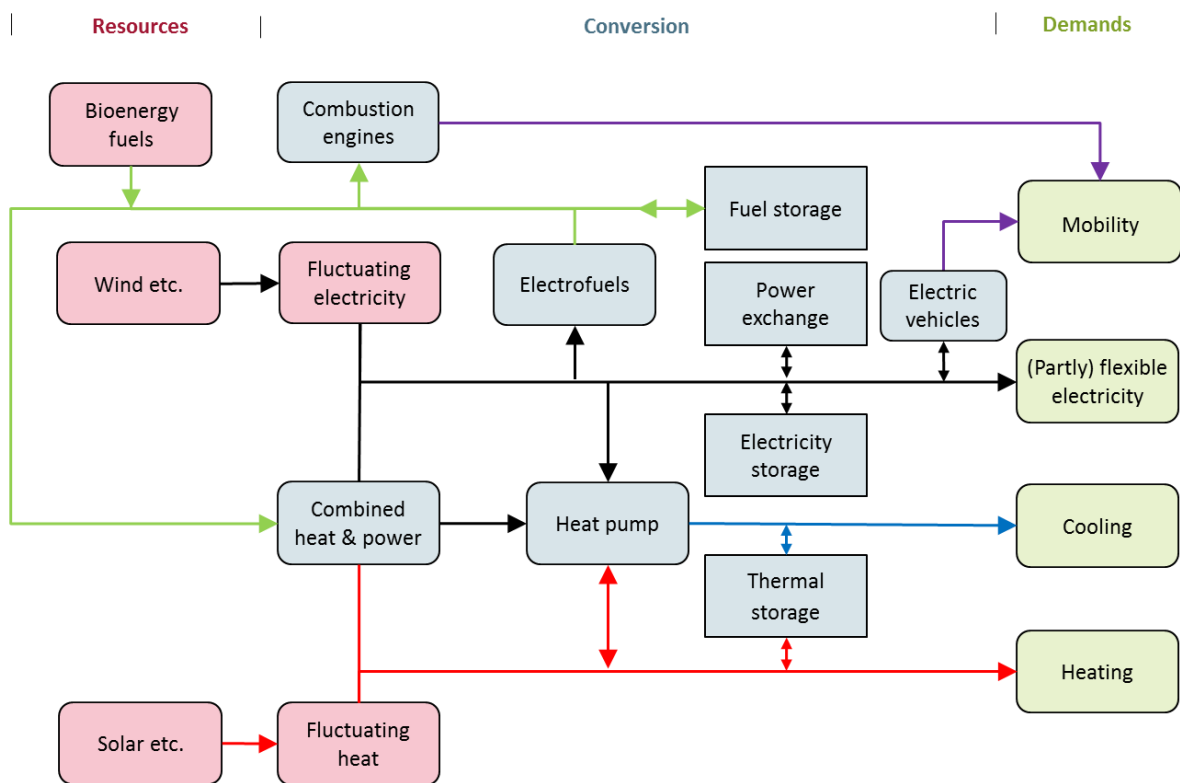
Resources

Conversion

Demands

Bioenergy fuels

Combustion engines

Fuel storage

Mobility

Wind etc.

Fluctuating electricity

Electrofuels

Power exchange

Electric vehicles

(Partly) flexible electricity

Electricity storage

Combined heat & power

Heat pump

Cooling

Thermal storage

Heating

Solar etc.

Fluctuating heat